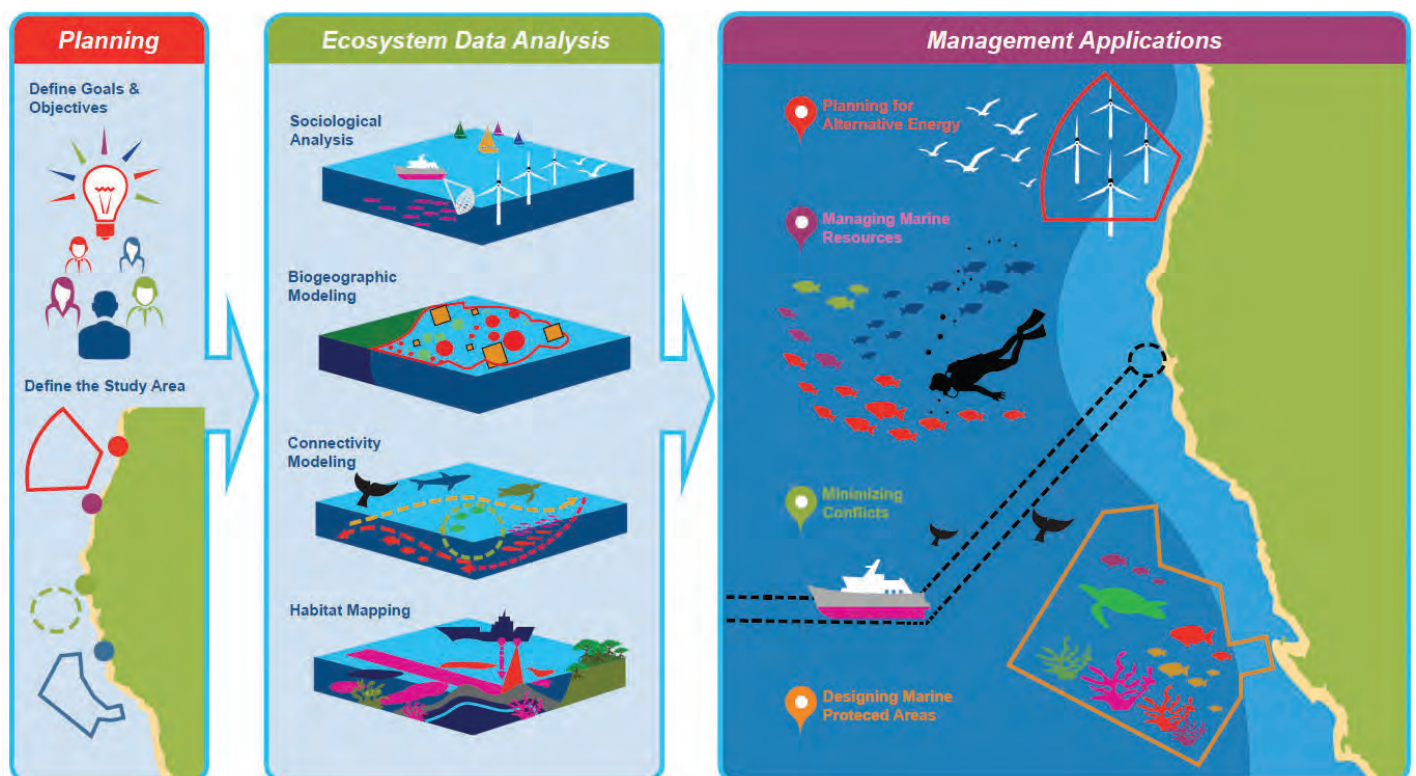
Planning

Define Goals & Objectives

Define the Study Area

Ecosystem Data Analysis

Sociological Analysis

Biogeographic Modeling

Connectivity Modeling

Habitat Mapping

Management Applications

Planning for Alternative Energy

Managing Marine Resources

Minimizing Conflicts

Designing Marine Proteced Areas